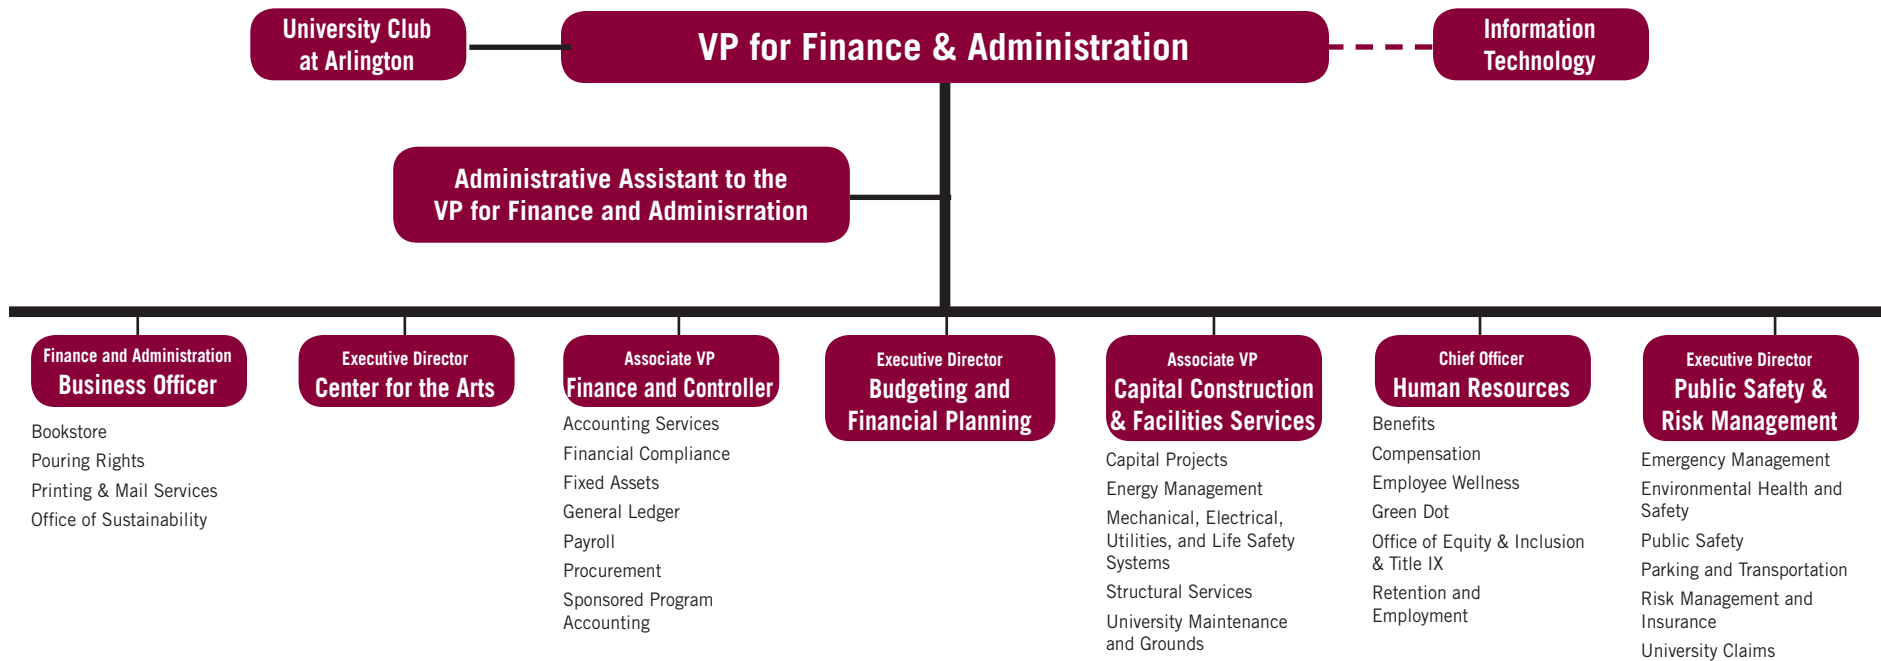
University Club at Arlington

VP for Finance & Administration

Information Technology

Administrative Assistant to the VP for Finance and Adminisrration

Finance and Administration
Business Officer

Bookstore
Pouring Rights
Printing & Mail Services
Office of Sustainability

Executive Director
Center for the Arts

Associate VP
Finance and Controller

Accounting Services
Financial Compliance
Fixed Assets
General Ledger
Payroll
Procurement
Sponsored Program Accounting

Executive Director
Budgeting and Financial Planning

Associate VP
Capital Construction & Facilities Services

Capital Projects
Energy Management
Mechanical, Electrical, Utilities, and Life Safety Systems
Structural Services
University Maintenance and Grounds

Chief Officer
Human Resources

Benefits
Compensation
Employee Wellness
Green Dot
Office of Equity & Inclusion & Title IX
Retention and Employment

Executive Director
Public Safety & Risk Management

Emergency Management
Environmental Health and Safety
Public Safety
Parking and Transportation
Risk Management and Insurance
University Claims